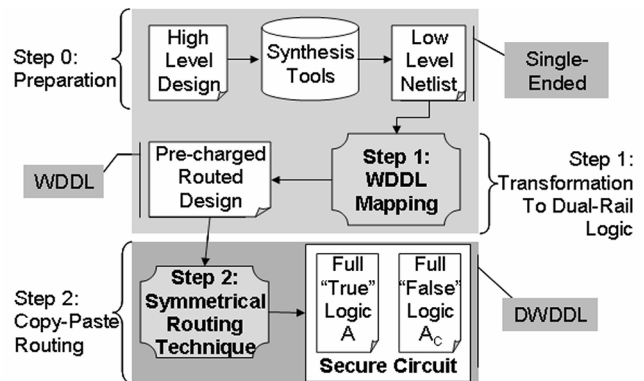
Step 0: Preparation

High Level Design

Synthesis Tools

Low Level Netlist

Single-Ended

WDDL

Pre-charged Routed Design

Step 1: WDDL Mapping

Step 1: Transformation To Dual-Rail Logic

Step 2: Copy-Paste Routing

Step 2: Symmetrical Routing Technique

Full "True" Logic A

Full "False" Logic $A_C$

Secure Circuit

DWDDL